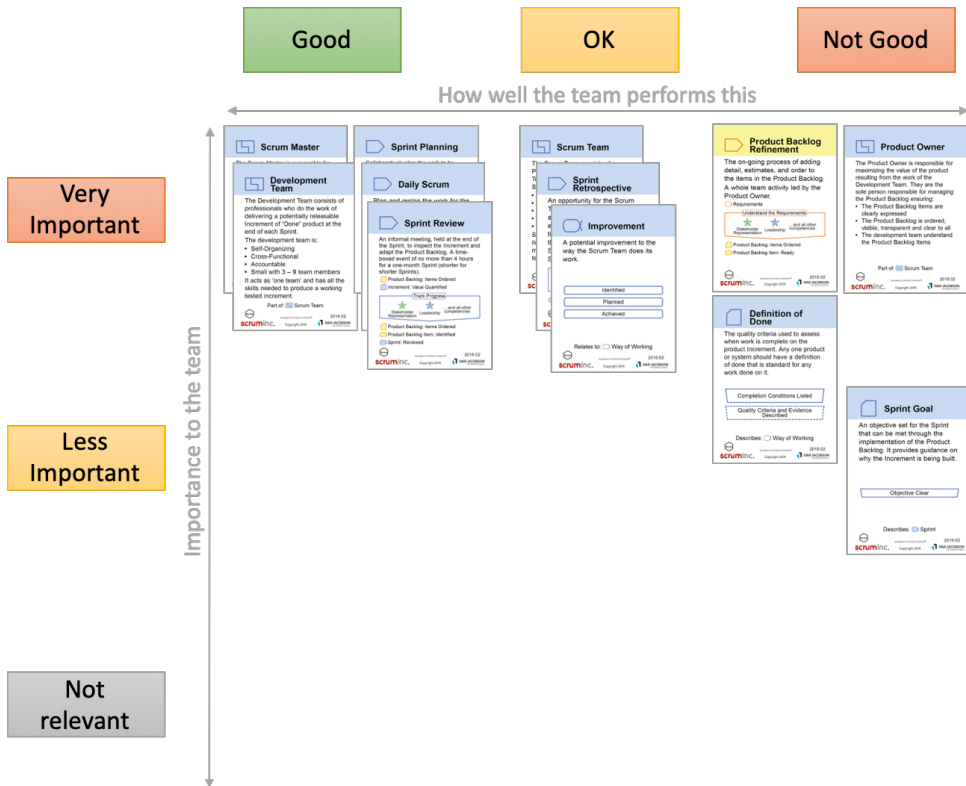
Good

OK

Not Good

How well the team performs this

Very Important

Less Important

Not relevant

Importance to the team

Scrum Master

Development Team

The Development Team consists of professionals who do the work of delivering a potentially releasable Increment of "Done" product at the end of each Sprint.

The development team is:

- Self-Organizing
- Cross-Functional
- Accountable
- Small with 3 – 9 team members

It acts as 'one team' and has all the skills needed to produce a working tested increment.

Part of: Scrum Team

scruminc. Copyright 2018 2018.02 IVAR JACOBSON

Sprint Planning

Daily Scrum

Sprint Review

An informal meeting, held at the end of the Sprint, to inspect the Increment and adapt the Product Backlog. A time-boxed event of no more than 4 hours for a one-month Sprint (shorter for shorter Sprints).

Product Backlog: Items Ordered

Increment: Value Quantified

Track Progress

Stakeholder Representation

Leadership

and all other competencies

Product Backlog: Items Ordered

Product Backlog Item: Identified

Sprint: Reviewed

scruminc. Copyright 2018 2018.02 IVAR JACOBSON

Scrum Team

Sprint Retrospective

An opportunity for the Scrum

Improvement

A potential improvement to the way the Scrum Team does its work.

Identified

Planned

Achieved

Relates to: Way of Working

scruminc. Copyright 2018 2018.02 IVAR JACOBSON

Product Backlog Refinement

The on-going process of adding detail, estimates, and order to the items in the Product Backlog. A whole team activity led by the Product Owner.

Requirements

Understand the Requirements

Stakeholder Representation

Leadership

and all other competencies

Product Backlog: Items Ordered

Product Backlog Item: Ready

scruminc. Copyright 2018 2018.02 IVAR JACOBSON

Product Owner

The Product Owner is responsible for maximizing the value of the product resulting from the work of the Development Team. They are the sole person responsible for managing the Product Backlog ensuring:

- The Product Backlog Items are clearly expressed
- The Product Backlog is ordered, visible, transparent and clear to all
- The development team understand the Product Backlog Items

Part of: Scrum Team

scruminc. Copyright 2018 2018.02 IVAR JACOBSON

Definition of Done

The quality criteria used to assess when work is complete on the product Increment. Any one product or system should have a definition of done that is standard for any work done on it.

Completion Conditions Listed

Quality Criteria and Evidence Described

Describes: Way of Working

scruminc. Copyright 2018 2018.02 IVAR JACOBSON

Sprint Goal

An objective set for the Sprint that can be met through the implementation of the Product Backlog. It provides guidance on why the Increment is being built.

Objective Clear

Describes: Sprint

scruminc. Copyright 2018 2018.02 IVAR JACOBSON